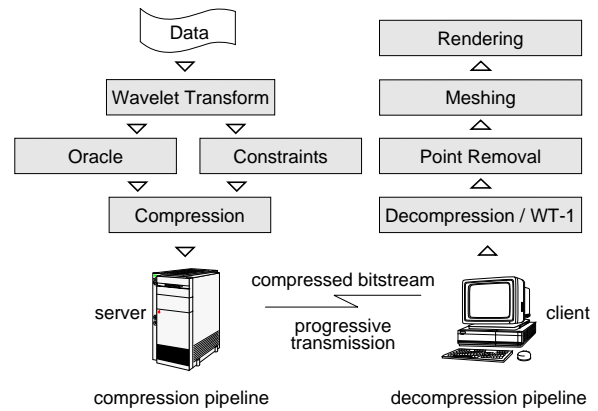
Data

Wavelet Transform

Oracle

Constraints

Compression

server

compressed bitstream

progressive transmission

client

Rendering

Meshing

Point Removal

Decompression / WT-1

compression pipeline

decompression pipeline